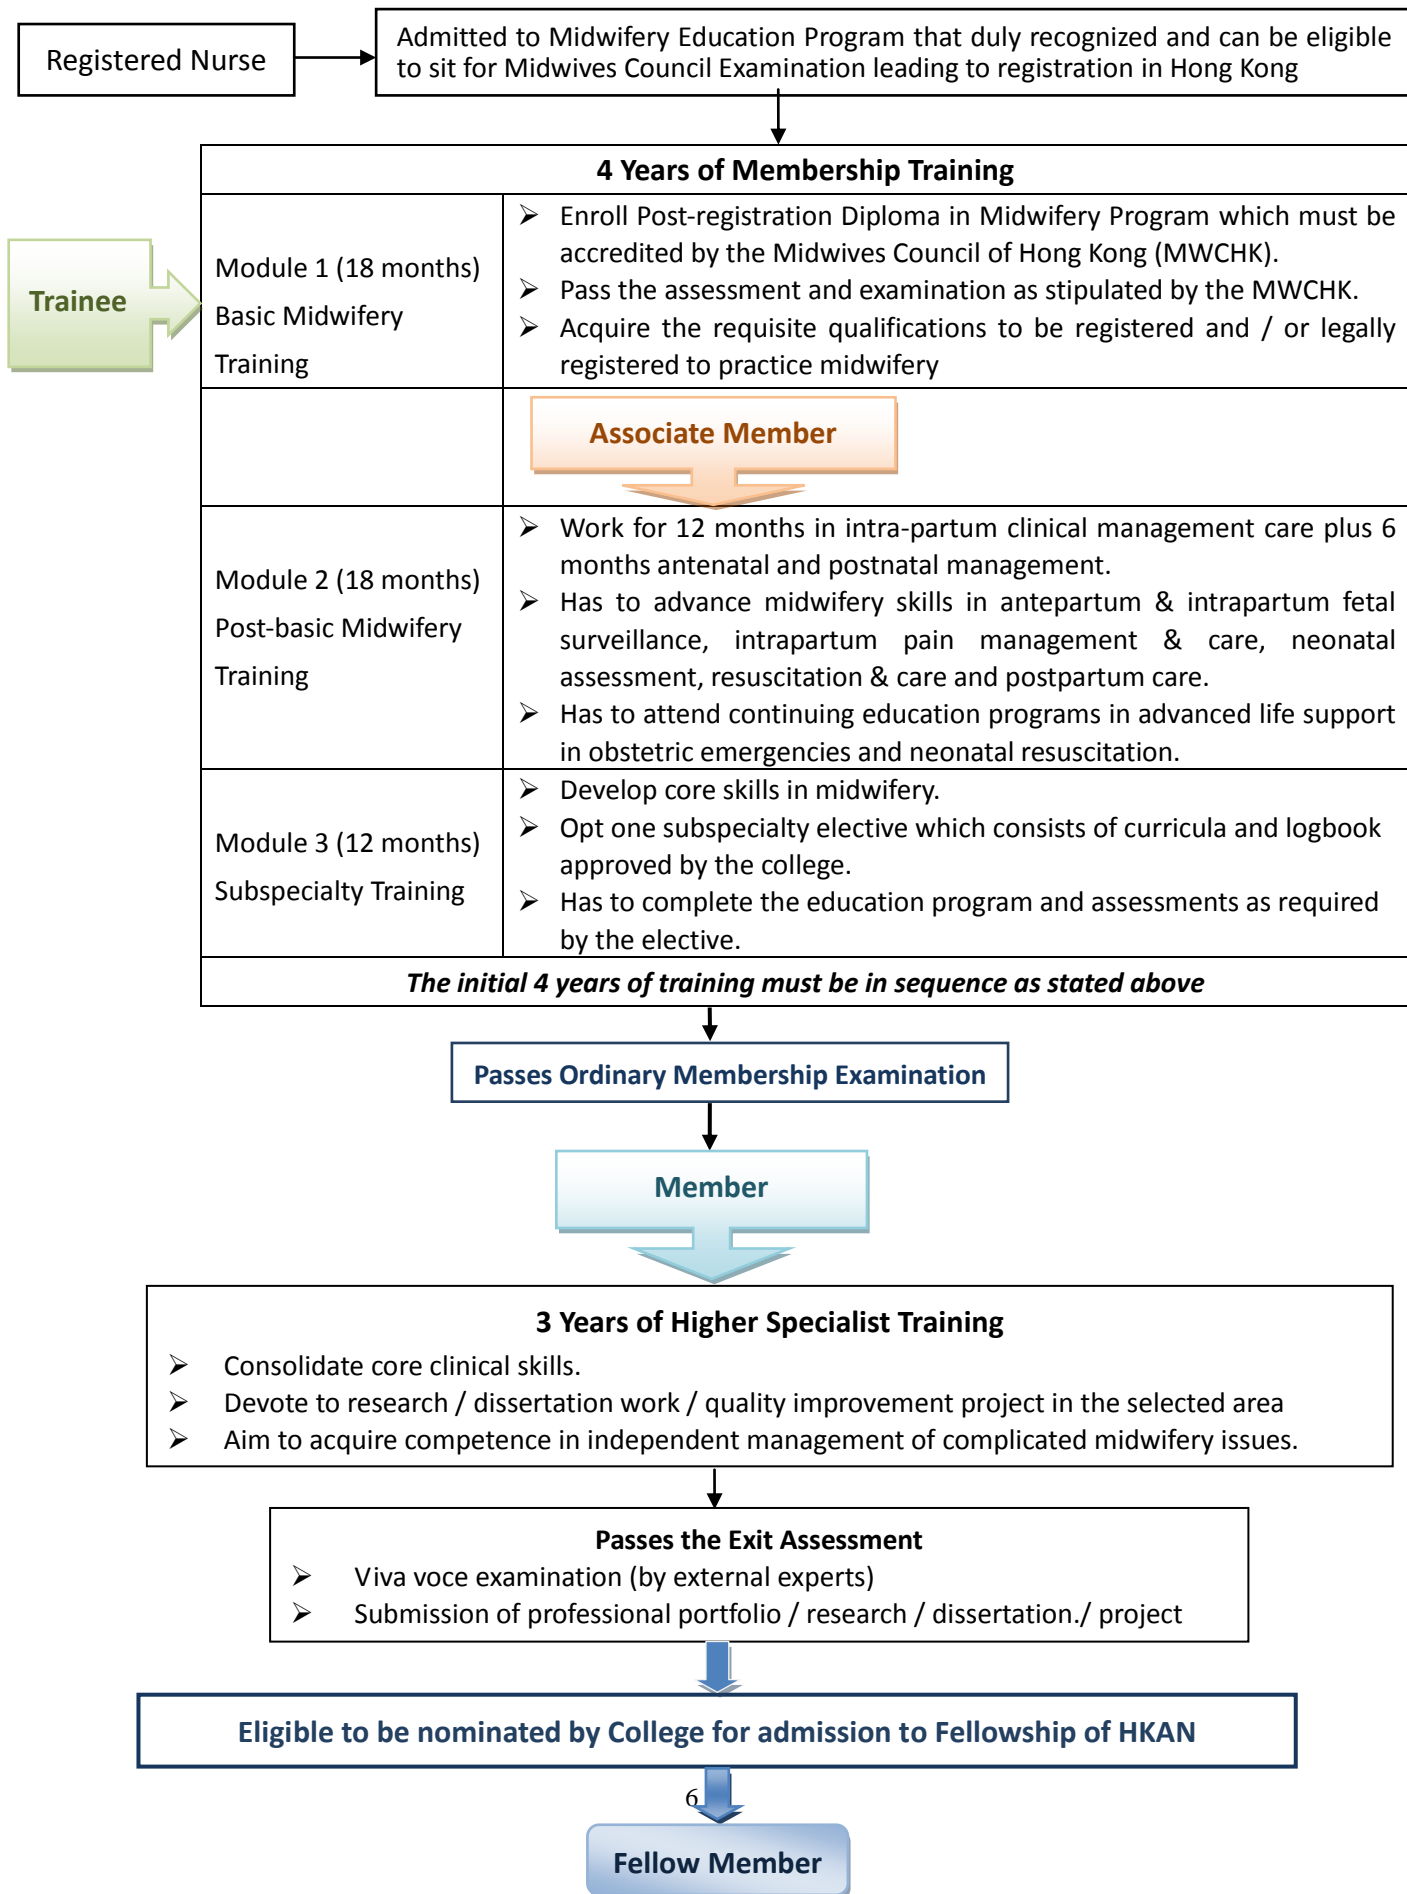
Registered Nurse

Admitted to Midwifery Education Program that duly recognized and can be eligible to sit for Midwives Council Examination leading to registration in Hong Kong

Trainee

| 4 Years of Membership Training | |
|---|---|
| Module 1 (18 months) Basic Midwifery Training | ➢ Enroll Post-registration Diploma in Midwifery Program which must be accredited by the Midwives Council of Hong Kong (MWCHK). ➢ Pass the assessment and examination as stipulated by the MWCHK. ➢ Acquire the requisite qualifications to be registered and / or legally registered to practice midwifery |
| | Associate Member |
| Module 2 (18 months) Post-basic Midwifery Training | ➢ Work for 12 months in intra-partum clinical management care plus 6 months antenatal and postnatal management. ➢ Has to advance midwifery skills in antepartum & intrapartum fetal surveillance, intrapartum pain management & care, neonatal assessment, resuscitation & care and postpartum care. ➢ Has to attend continuing education programs in advanced life support in obstetric emergencies and neonatal resuscitation. |
| Module 3 (12 months) Subspecialty Training | ➢ Develop core skills in midwifery. ➢ Opt one subspecialty elective which consists of curricula and logbook approved by the college. ➢ Has to complete the education program and assessments as required by the elective. |
| *The initial 4 years of training must be in sequence as stated above* | |

Passes Ordinary Membership Examination

Member

3 Years of Higher Specialist Training
➢ Consolidate core clinical skills.
➢ Devote to research / dissertation work / quality improvement project in the selected area
➢ Aim to acquire competence in independent management of complicated midwifery issues.

Passes the Exit Assessment
➢ Viva voce examination (by external experts)
➢ Submission of professional portfolio / research / dissertation./ project

Eligible to be nominated by College for admission to Fellowship of HKAN

6

Fellow Member